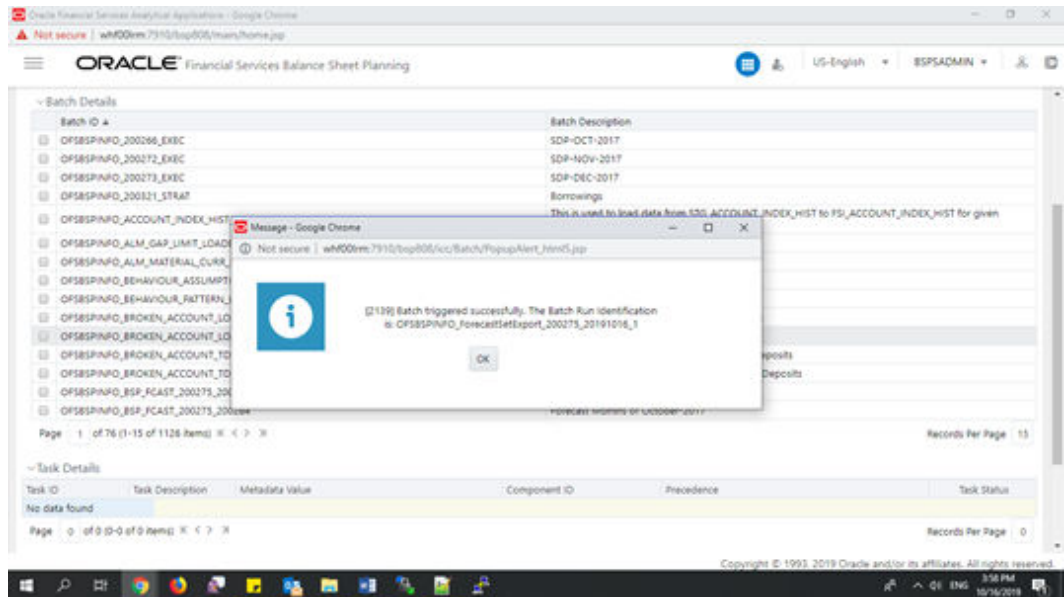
Oracle Financial Services Analytical Applications - Google Chrome
Not secure | whf00lrm:7910/bsp808/main/home.jsp

ORACLE Financial Services Balance Sheet Planning

US-English BSPSADMIN

Batch Details

| Batch ID | Batch Description |
|---|---|
| OFSBSPINFO_200266_EXEC | SDP-OCT-2017 |
| OFSBSPINFO_200272_EXEC | SDP-NOV-2017 |
| OFSBSPINFO_200273_EXEC | SDP-DEC-2017 |
| OFSBSPINFO_200321_STRAT | Borrowings |
| OFSBSPINFO_ACCOUNT_INDEX_HIST | This is used to load data from STG_ACCOUNT_INDEX_HIST to FSI_ACCOUNT_INDEX_HIST for given |
| OFSBSPINFO_ALM_GAP_LIMIT_LOAD | |
| OFSBSPINFO_ALM_MATERIAL_CURR | |
| OFSBSPINFO_BEHAVIOUR_ASSUMPT | |
| OFSBSPINFO_BEHAVIOUR_PATTERN | |
| OFSBSPINFO_BROKEN_ACCOUNT_LO | |
| OFSBSPINFO_BROKEN_ACCOUNT_LO | |
| OFSBSPINFO_BROKEN_ACCOUNT_TO | eposits |
| OFSBSPINFO_BROKEN_ACCOUNT_TO | Deposits |
| OFSBSPINFO_BSP_FCAST_200275_20 | |
| OFSBSPINFO_BSP_FCAST_200275_20 | Forecast Months of October-2017 |

Page 1 of 76 (1-15 of 1126 items)
Records Per Page 15

Task Details

| Task ID | Task Description | Metadata Value | Component ID | Precedence | Task Status |
|---|---|---|---|---|---|
| No data found | | | | | |

Page 0 of 0 (0-0 of 0 items)
Records Per Page 0

Message - Google Chrome
Not secure | whf00lrm:7910/bsp808/icc/Batch/PopupAlert_html5.jsp
[2139] Batch triggered successfully. The Batch Run Identification is: OFSBSPINFO_ForecastSetExport_200275_20191016_1
OK

Copyright © 1993, 2019 Oracle and/or its affiliates. All rights reserved.

3:58 PM 10/16/2019 ENG